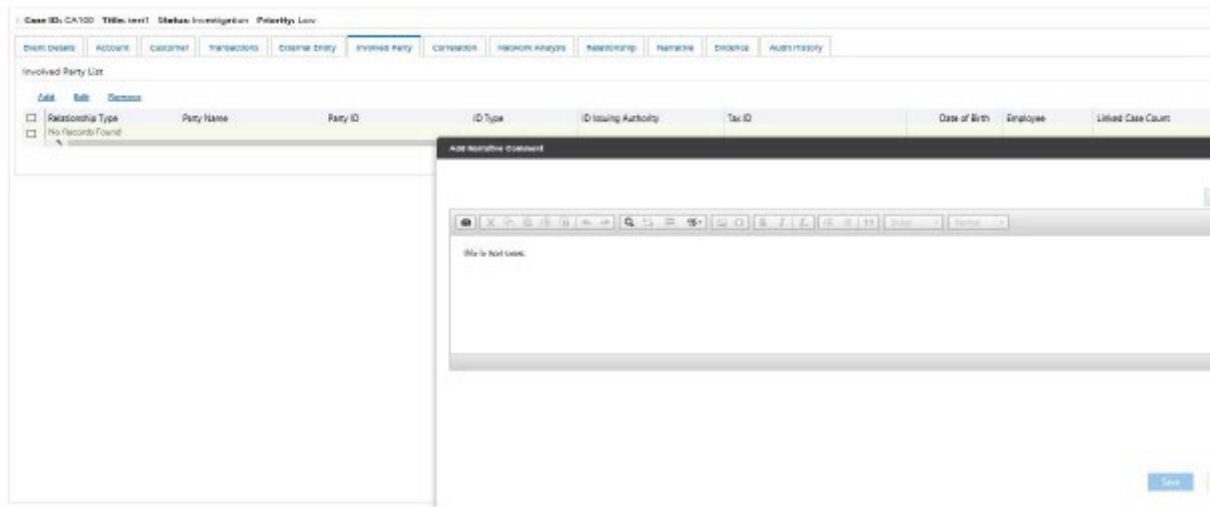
Case ID: CA100 Title: test1 Status: Investigation Priority: Low

Event Details | Account | Customer | Transactions | External Entity | Involved Party | Correlation | Network Analysis | Relationship | Narrative | Evidence | Audit History

Involved Party List

Add Edit Remove

| | Relationship Type | Party Name | Party ID | ID Type | ID Issuing Authority | Tax ID | Date of Birth | Employee | Linked Case Count |
|---|---|---|---|---|---|---|---|---|---|
| | No Records Found | | | | | | | | |

Add Narrative Comment

Styles Format

this is test case.

Save